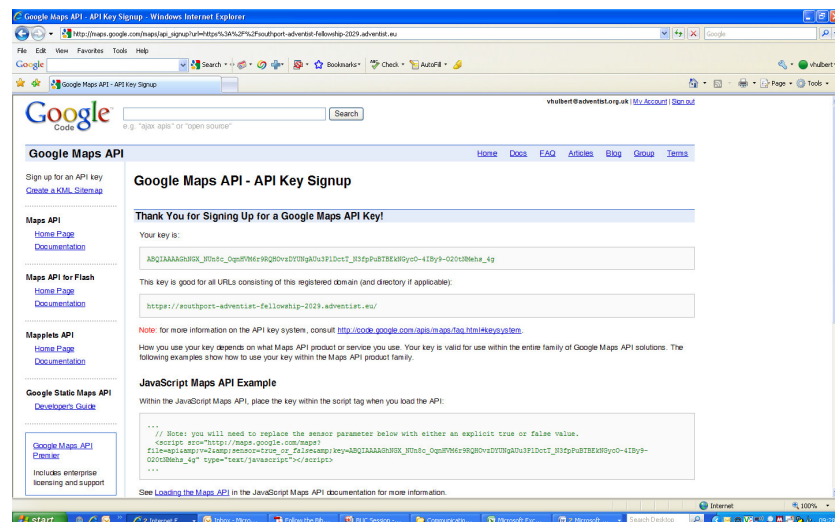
Google Maps API - API Key Signup - Windows Internet Explorer

http://maps.google.com/maps/api_signup?url=https%3A%2F%2Fsouthport-adventist-fellowship-2029.adventist.eu

Google

File Edit View Favorites Tools Help

Google Search Bookmarks Check AutoFill

Google Maps API - API Key Signup

Page Tools

vhulbert@adventist.org.uk | My Account | Sign out

Google Code

e.g. "ajax apis" or "open source"

Search

Google Maps API

Home Docs FAQ Articles Blog Group Terms

Sign up for an API key
Create a KML Sitemap

Maps API
Home Page
Documentation

Maps API for Flash
Home Page
Documentation

Mapplets API
Home Page
Documentation

Google Static Maps API
Developer's Guide

Google Maps API Premier

Includes enterprise licensing and support

Google Maps API - API Key Signup

Thank You for Signing Up for a Google Maps API Key!

Your key is:

ABQIAAAAShNGX_NUn8c_OgmMVM6r9RQHOvzDYUNgAUu3PlDctT_N3fpPuBTBEkNGycO-4IBy9-O2OtMMehs_4g

This key is good for all URLs consisting of this registered domain (and directory if applicable):

https://southport-adventist-fellowship-2029.adventist.eu/

Note: for more information on the API key system, consult http://code.google.com/apis/maps/faq.html#keysystem.

How you use your key depends on what Maps API product or service you use. Your key is valid for use within the entire family of Google Maps API solutions. The following examples show how to use your key within the Maps API product family.

JavaScript Maps API Example

Within the JavaScript Maps API, place the key within the script tag when you load the API:

...
  // Note: you will need to replace the sensor parameter below with either an explicit true or false value.
  <script src="http://maps.google.com/maps?file=api&amp;v=2&amp;sensor=true_or_false&amp;key=ABQIAAAAShNGX_NUn8c_OgmMVM6r9RQHOvzDYUNgAUu3PlDctT_N3fpPuBTBEkNGycO-4IBy9-O2OtMMehs_4g" type="text/javascript"></script>
...

See Loading the Maps API in the JavaScript Maps API documentation for more information.

Internet 100%

start